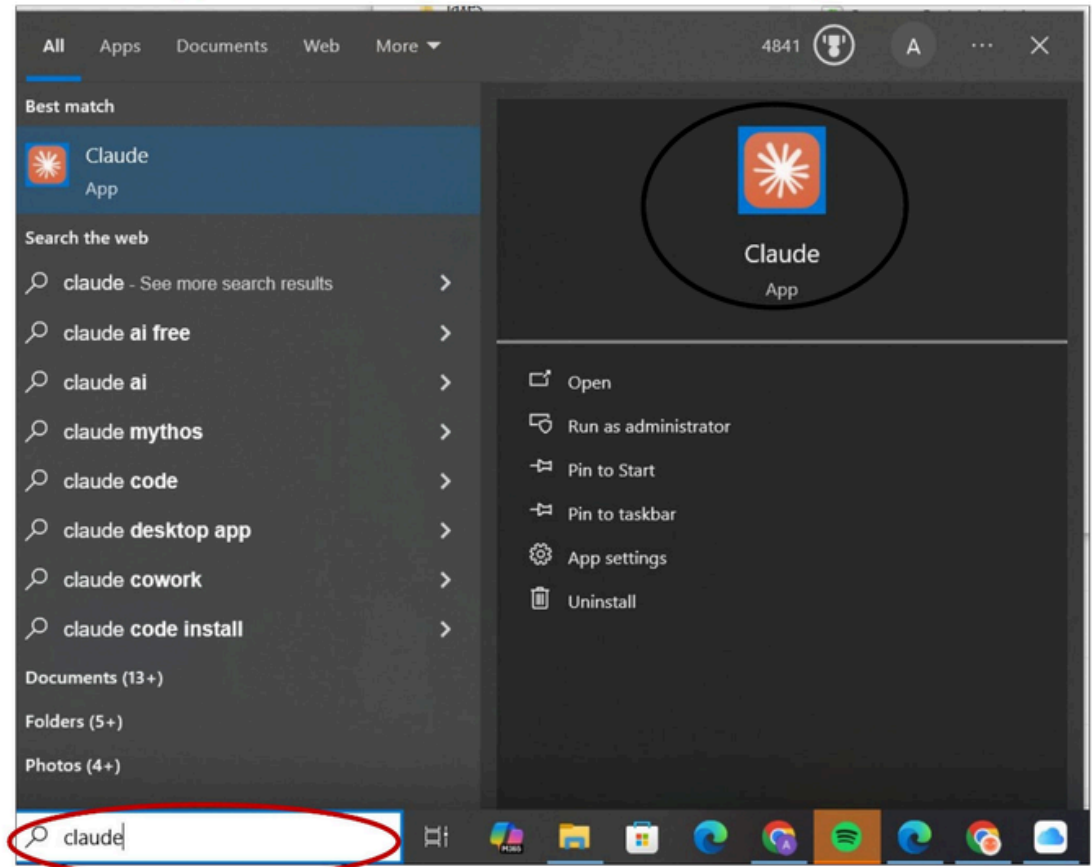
All Apps Documents Web More

4841 A ··· ×

Best match

Claude
App

Search the web

claude - See more search results

claude ai free

claude ai

claude mythos

claude code

claude desktop app

claude cowork

claude code install

Documents (13+)

Folders (5+)

Photos (4+)

Claude
App

Open

Run as administrator

Pin to Start

Pin to taskbar

App settings

Uninstall

claude